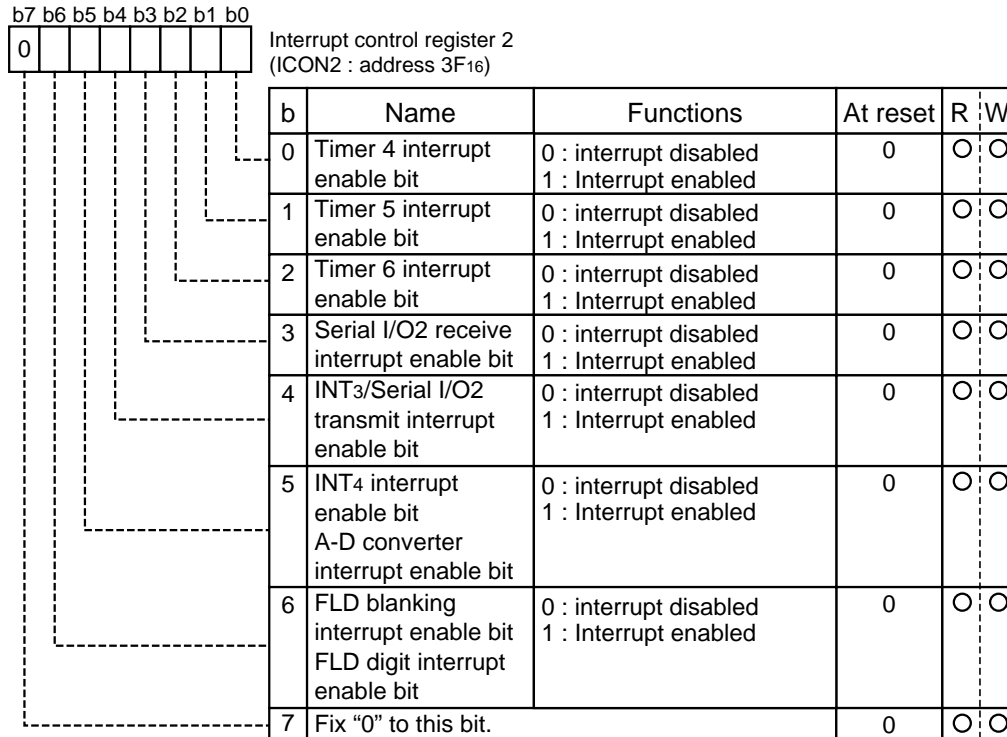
b7 b6 b5 b4 b3 b2 b1 b0

0

Interrupt control register 2
(ICON2 : address $3F_{16}$)

| b | Name | Functions | At reset | R | W |
|---|---|---|---|---|---|
| 0 | Timer 4 interrupt enable bit | 0 : interrupt disabled<br>1 : Interrupt enabled | 0 | O | O |
| 1 | Timer 5 interrupt enable bit | 0 : interrupt disabled<br>1 : Interrupt enabled | 0 | O | O |
| 2 | Timer 6 interrupt enable bit | 0 : interrupt disabled<br>1 : Interrupt enabled | 0 | O | O |
| 3 | Serial I/O2 receive interrupt enable bit | 0 : interrupt disabled<br>1 : Interrupt enabled | 0 | O | O |
| 4 | $INT_3$/Serial I/O2 transmit interrupt enable bit | 0 : interrupt disabled<br>1 : Interrupt enabled | 0 | O | O |
| 5 | $INT_4$ interrupt enable bit<br>A-D converter interrupt enable bit | 0 : interrupt disabled<br>1 : Interrupt enabled | 0 | O | O |
| 6 | FLD blanking interrupt enable bit<br>FLD digit interrupt enable bit | 0 : interrupt disabled<br>1 : Interrupt enabled | 0 | O | O |
| 7 | Fix “0” to this bit. | | 0 | O | O |